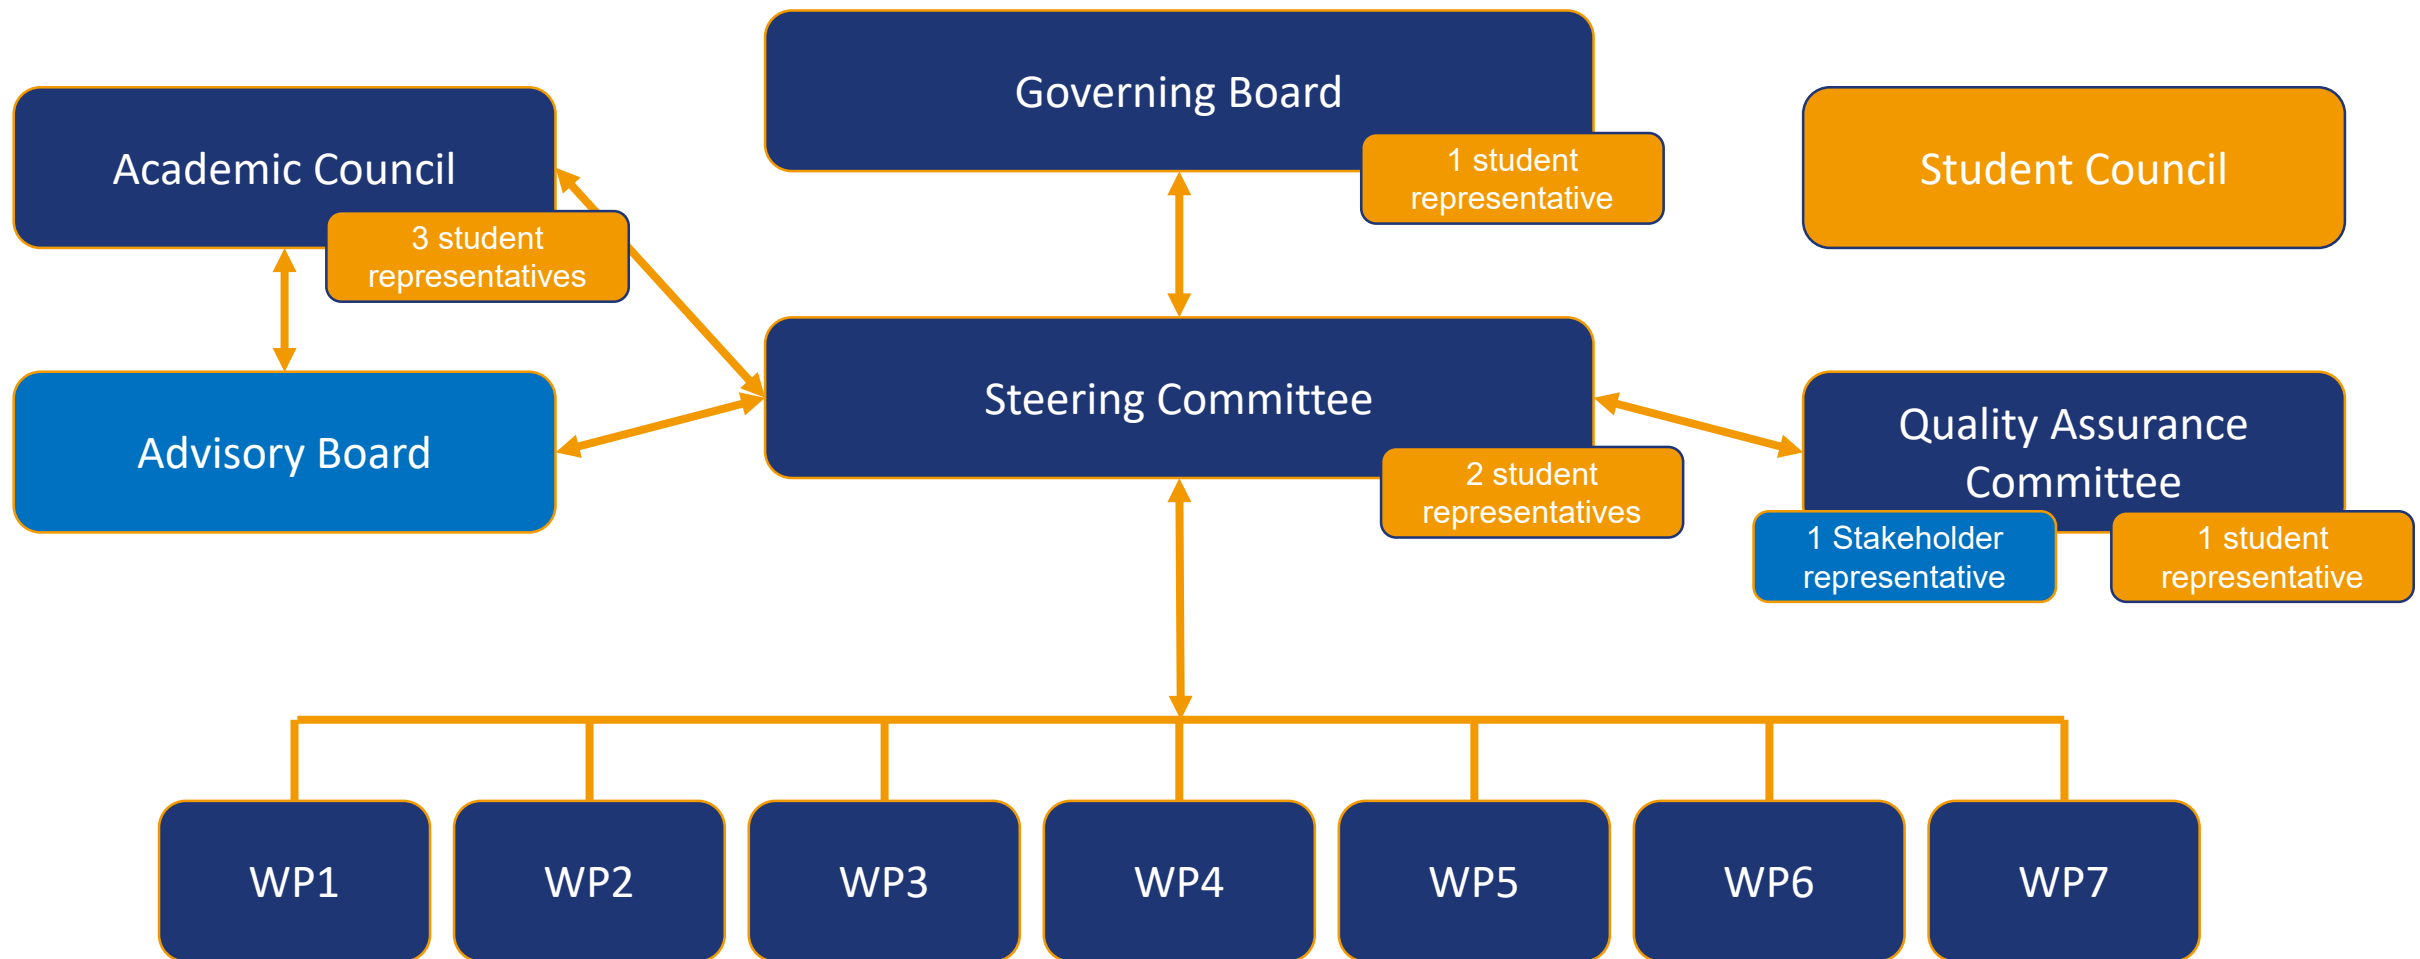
Governing Board

1 student representative

Academic Council

3 student representatives

Student Council

Steering Committee

2 student representatives

Advisory Board

Quality Assurance Committee

1 Stakeholder representative

1 student representative

WP1

WP2

WP3

WP4

WP5

WP6

WP7